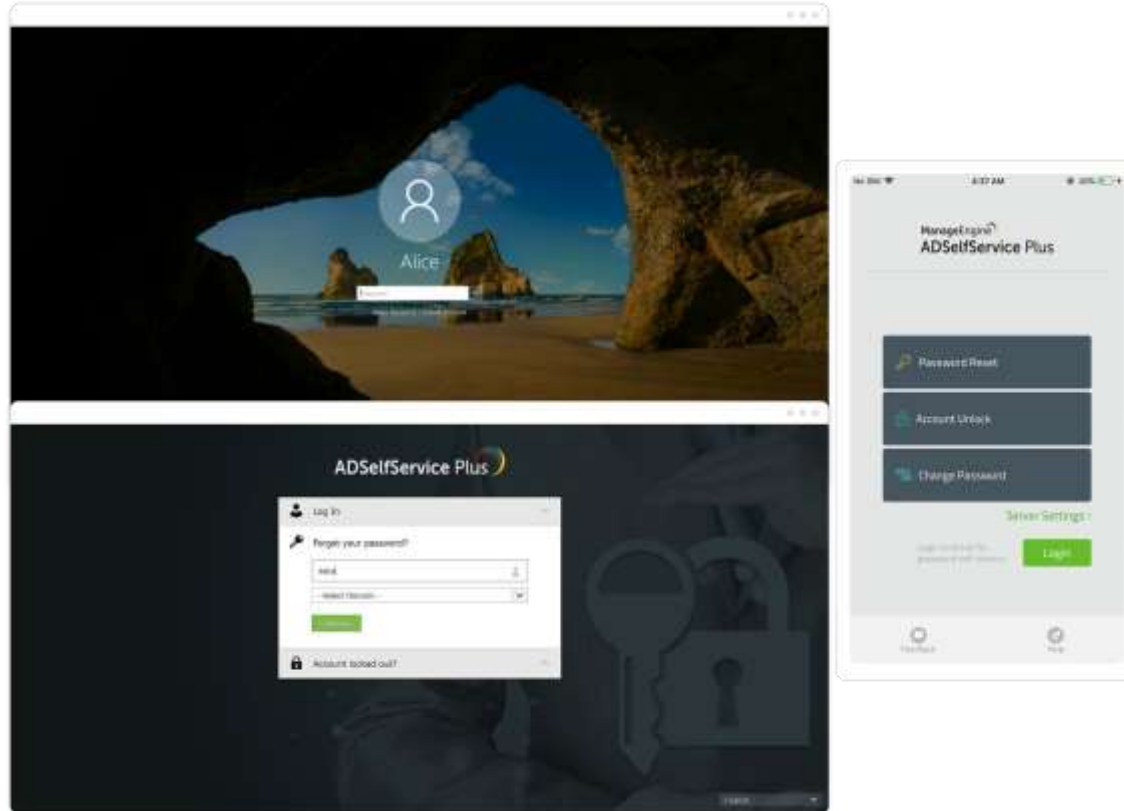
Alice

Password

ADSelfService Plus

Log In

Forgot your password?

Alice

-- Select Domain --

Continue

Account locked out?

English

4:37 AM

ManageEngine

ADSelfService Plus

Password Reset

Account Unlock

Change Password

Server Settings

Login

Feedback

Help